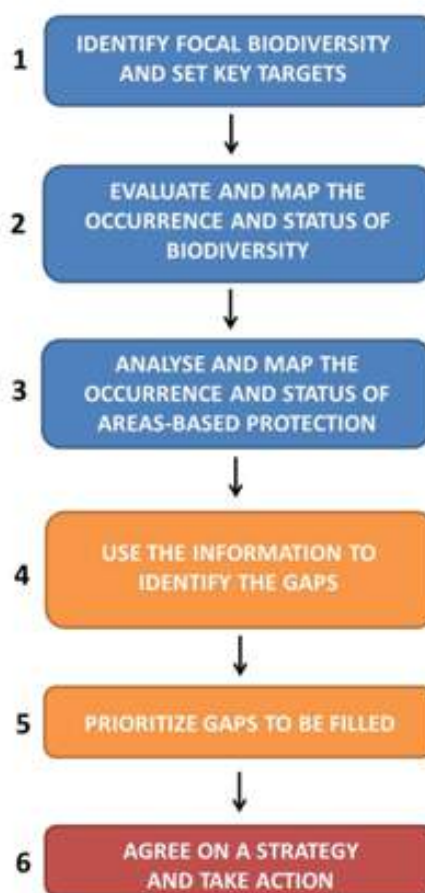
1 IDENTIFY FOCAL BIODIVERSITY AND SET KEY TARGETS

2 EVALUATE AND MAP THE OCCURRENCE AND STATUS OF BIODIVERSITY

3 ANALYSE AND MAP THE OCCURRENCE AND STATUS OF AREAS-BASED PROTECTION

4 USE THE INFORMATION TO IDENTIFY THE GAPS

5 PRIORITIZE GAPS TO BE FILLED

6 AGREE ON A STRATEGY AND TAKE ACTION